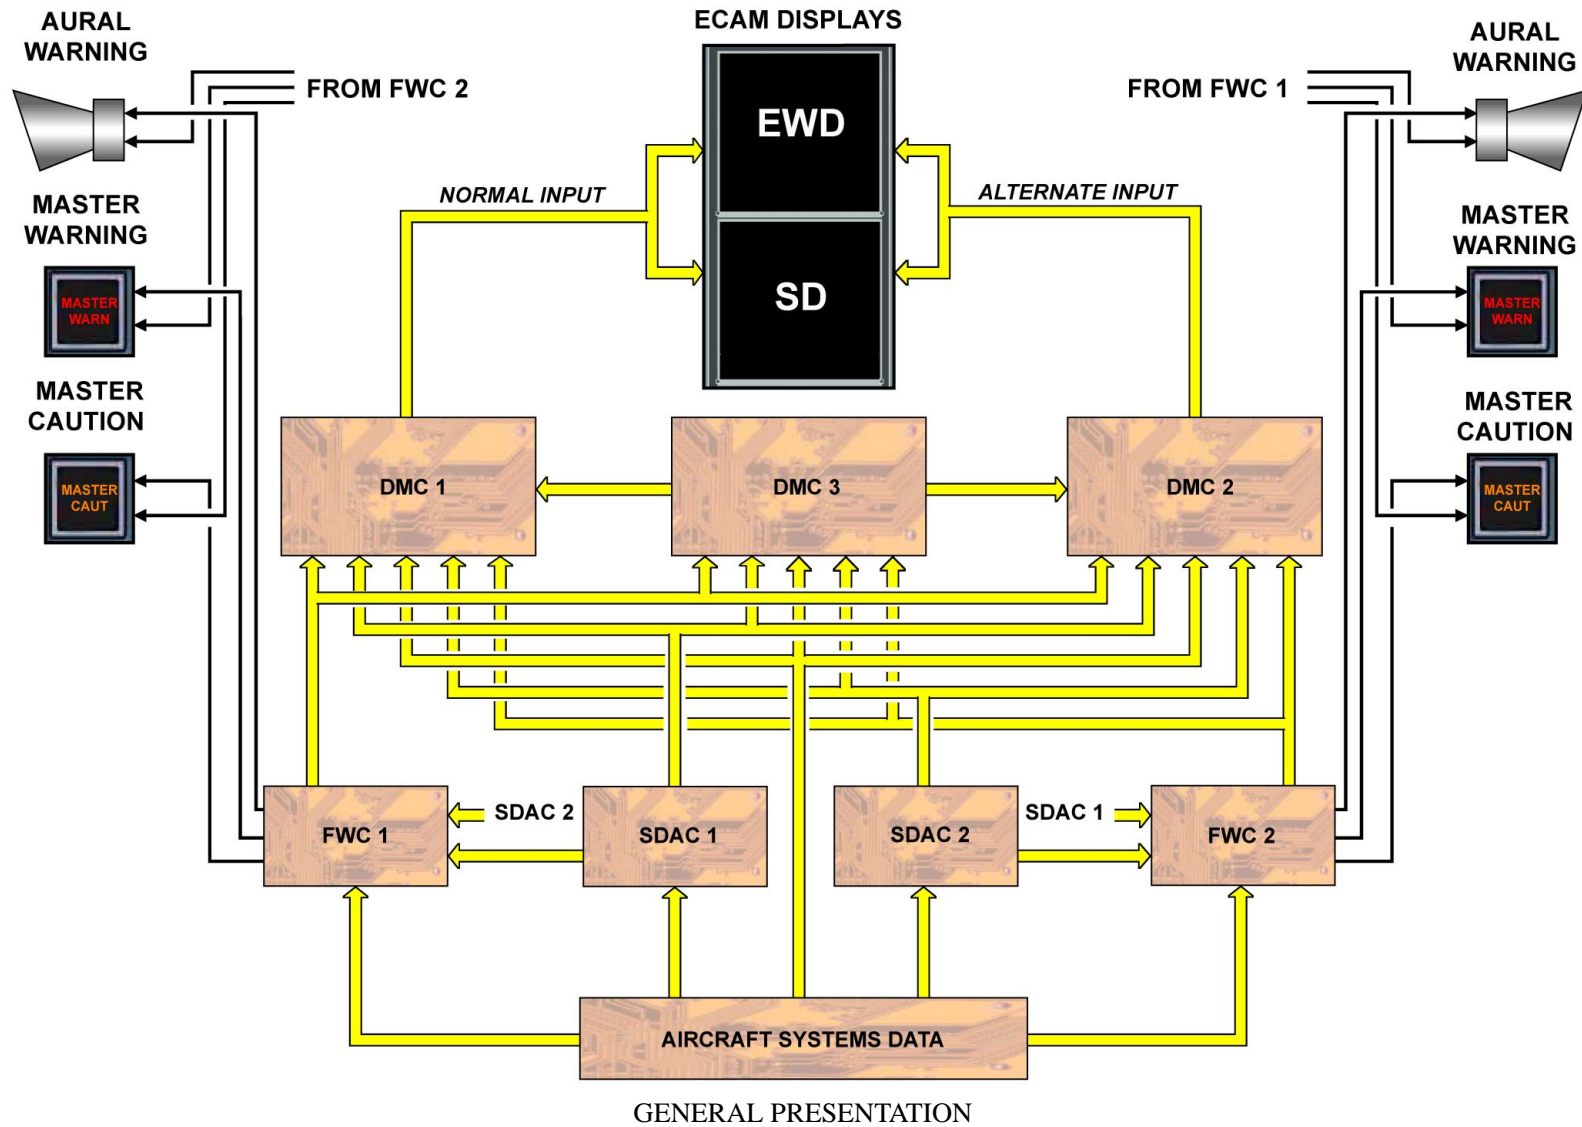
AURAL WARNING

ECAM DISPLAYS

AURAL WARNING

FROM FWC 2

FROM FWC 1

EWD

SD

NORMAL INPUT

ALTERNATE INPUT

MASTER WARNING

MASTER WARN

MASTER WARNING

MASTER WARN

MASTER CAUTION

MASTER CAUT

MASTER CAUTION

MASTER CAUT

DMC 1

DMC 3

DMC 2

SDAC 2

SDAC 1

FWC 1

SDAC 1

SDAC 2

FWC 2

AIRCRAFT SYSTEMS DATA

GENERAL PRESENTATION